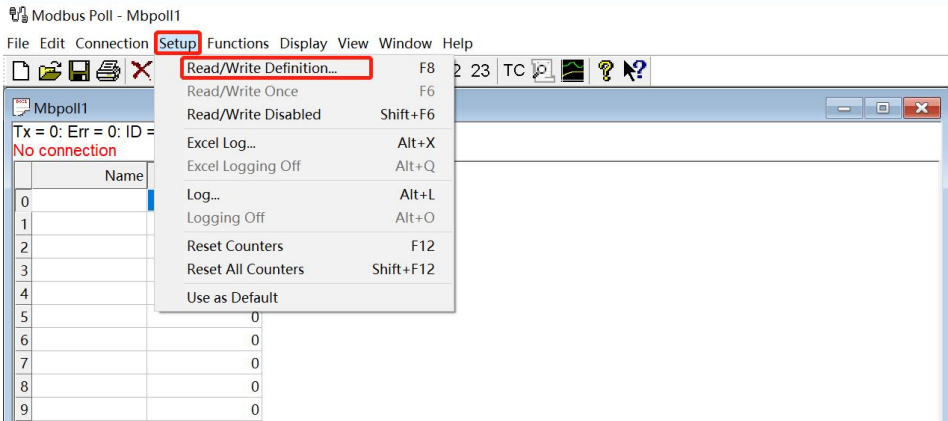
Modbus Poll - Mbpoll1

File Edit Connection Setup Functions Display View Window Help

2 23 TC

Mbpoll1

Tx = 0: Err = 0: ID =
No connection

| | Name | |
|---|---|---|
| 0 | | |
| 1 | | |
| 2 | | |
| 3 | | |
| 4 | | |
| 5 | | 0 |
| 6 | | 0 |
| 7 | | 0 |
| 8 | | 0 |
| 9 | | 0 |

Read/Write Definition... F8
Read/Write Once F6
Read/Write Disabled Shift+F6
Excel Log... Alt+X
Excel Logging Off Alt+Q
Log... Alt+L
Logging Off Alt+O
Reset Counters F12
Reset All Counters Shift+F12
Use as Default